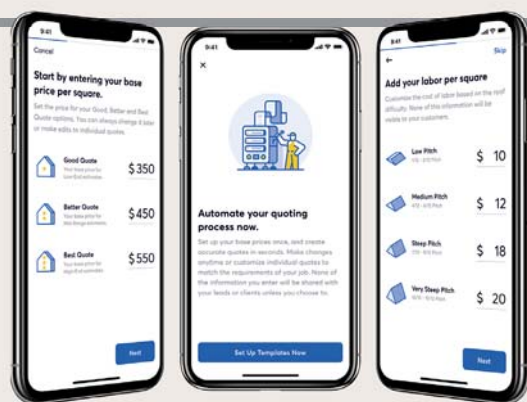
9:41

Cancel

Start by entering your base price per square.

Set the price for your Good, Better and Best Quote options. You can always change it later or make edits to individual quotes.

Good Quote
Your base price for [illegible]
$ 350

Better Quote
Your base price for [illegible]
$ 450

Best Quote
Your base price for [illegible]
$ 550

Next

9:41

×

Automate your quoting process now.

Set up your base prices once, and create accurate quotes in seconds. Make changes anytime or customize individual quotes to match the requirements of your job. None of the information you enter will be shared with your leads or clients unless you choose to.

Set Up Templates Now

9:41

Skip

←

Add your labor per square

Customize the cost of labor based on the roof difficulty. None of this information will be visible to your customers.

Low Pitch
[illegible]
$ 10

Medium Pitch
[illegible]
$ 12

Steep Pitch
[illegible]
$ 18

Very Steep Pitch
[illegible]
$ 20

Next